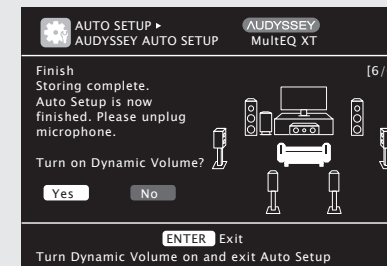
AUTO SETUP ▸
AUDYSSEY AUTO SETUP

AUDYSSEY
MultEQ XT

Finish
Storing complete.
Auto Setup is now finished. Please unplug microphone.

[6/

Turn on Dynamic Volume?

Yes
No

ENTER Exit
Turn Dynamic Volume on and exit Auto Setup